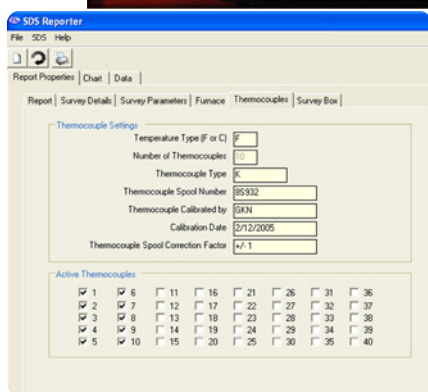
SDS Reporter

File SDS Help

Report Properties | Chart | Data

Report | Survey Details | Survey Parameters | Furnace | Thermocouples | Survey Box

Thermocouple Settings

Temperature Type (F or C) F

Number of Thermocouples 10

Thermocouple Type K

Thermocouple Spool Number 8S932

Thermocouple Calibrated by GKN

Calibration Date 2/12/2005

Thermocouple Spool Correction Factor +/- 1

Active Thermocouples

| | | | | | | | |
|---|---|---|---|---|---|---|---|
| ☑ 1 | ☑ 6 | ☐ 11 | ☐ 16 | ☐ 21 | ☐ 26 | ☐ 31 | ☐ 36 |
| ☑ 2 | ☑ 7 | ☐ 12 | ☐ 17 | ☐ 22 | ☐ 27 | ☐ 32 | ☐ 37 |
| ☑ 3 | ☑ 8 | ☐ 13 | ☐ 18 | ☐ 23 | ☐ 28 | ☐ 33 | ☐ 38 |
| ☑ 4 | ☑ 9 | ☐ 14 | ☐ 19 | ☐ 24 | ☐ 29 | ☐ 34 | ☐ 39 |
| ☑ 5 | ☑ 10 | ☐ 15 | ☐ 20 | ☐ 25 | ☐ 30 | ☐ 35 | ☐ 40 |